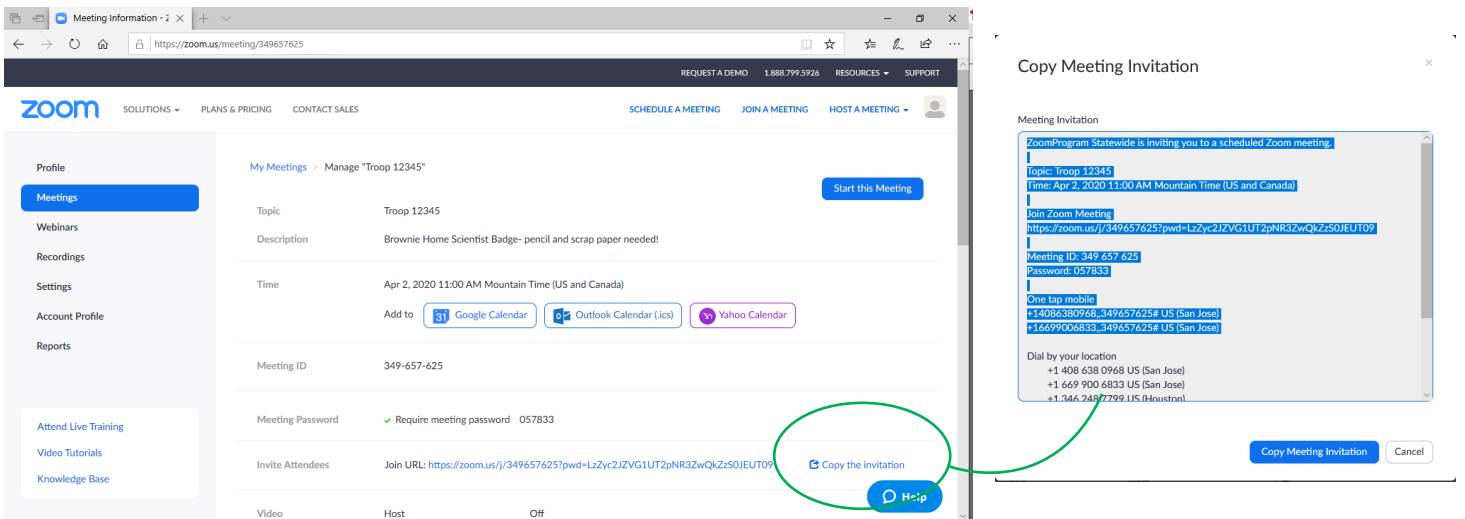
Meeting Information - Z

https://zoom.us/meeting/349657625

REQUEST A DEMO 1.888.799.5926 RESOURCES SUPPORT

zoom SOLUTIONS PLANS & PRICING CONTACT SALES SCHEDULE A MEETING JOIN A MEETING HOST A MEETING

Profile
Meetings
Webinars
Recordings
Settings
Account Profile
Reports

Attend Live Training
Video Tutorials
Knowledge Base

My Meetings > Manage "Troop 12345"

Start this Meeting

Topic Troop 12345
Description Brownie Home Scientist Badge- pencil and scrap paper needed!

Time Apr 2, 2020 11:00 AM Mountain Time (US and Canada)
Add to Google Calendar Outlook Calendar (.ics) Yahoo Calendar

Meeting ID 349-657-625

Meeting Password Require meeting password 057833

Invite Attendees Join URL: https://zoom.us/j/349657625?pwd=LzZyc2JZVG1UT2pNR3ZwQkZzS0JEUT09 Copy the invitation

Video Host Off

Help

Copy Meeting Invitation

Meeting Invitation

ZoomProgram Statewide is inviting you to a scheduled Zoom meeting.

Topic: Troop 12345
Time: Apr 2, 2020 11:00 AM Mountain Time (US and Canada)

Join Zoom Meeting
https://zoom.us/j/349657625?pwd=LzZyc2JZVG1UT2pNR3ZwQkZzS0JEUT09

Meeting ID: 349 657 625
Password: 057833

One tap mobile
+14086380968,,349657625# US (San Jose)
+16699006833,,349657625# US (San Jose)

Dial by your location
+1 408 638 0968 US (San Jose)
+1 669 900 6833 US (San Jose)
+1 346 248 7799 US (Houston)

Copy Meeting Invitation Cancel